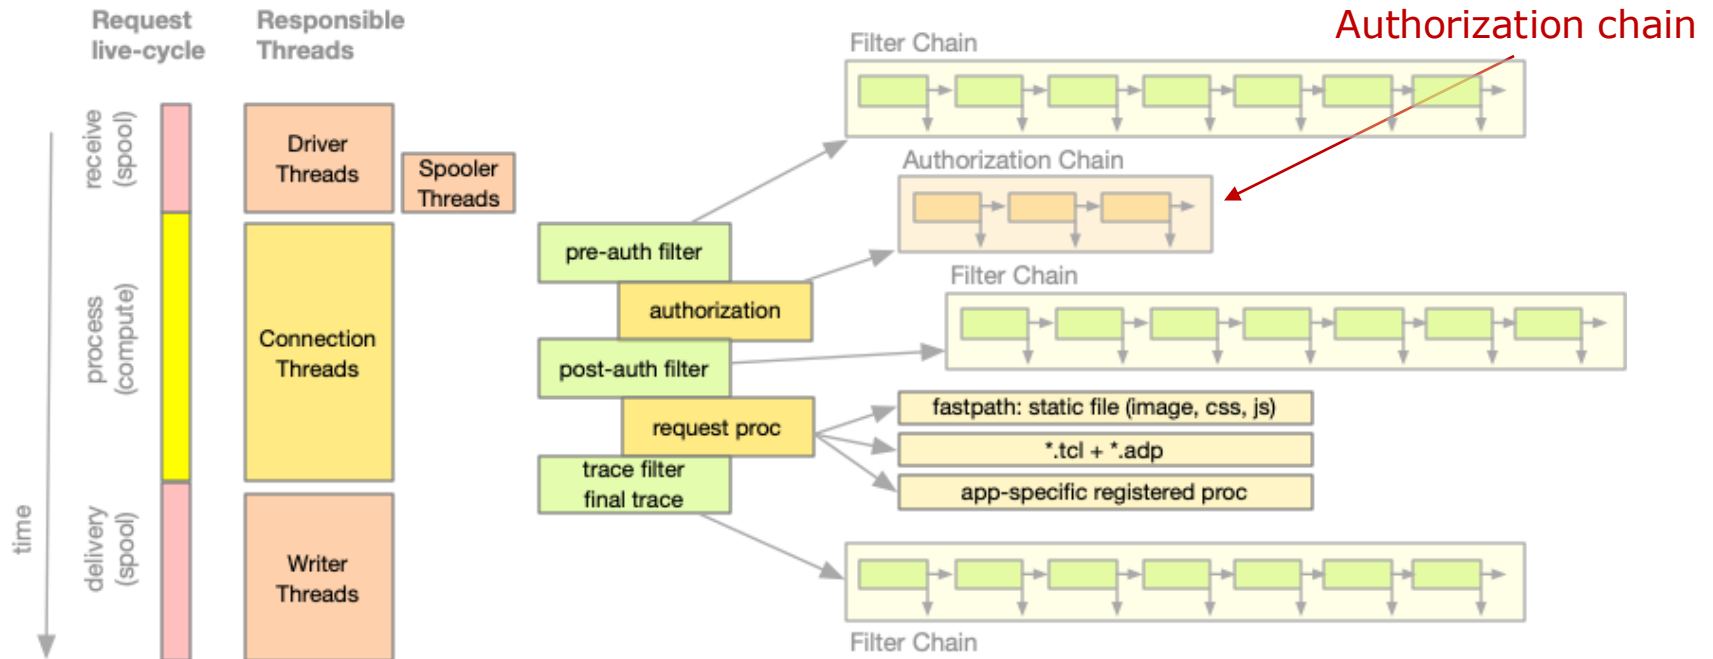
Request live-cycle

Responsible Threads

Authorization chain

Filter Chain

receive (spool)

Driver Threads

Spooler Threads

Authorization Chain

pre-auth filter

authorization

Filter Chain

process (compute)

Connection Threads

post-auth filter

request proc

fastpath: static file (image, css, js)

*.tcl + *.adp

trace filter
final trace

app-specific registered proc

time

delivery (spool)

Writer Threads

Filter Chain